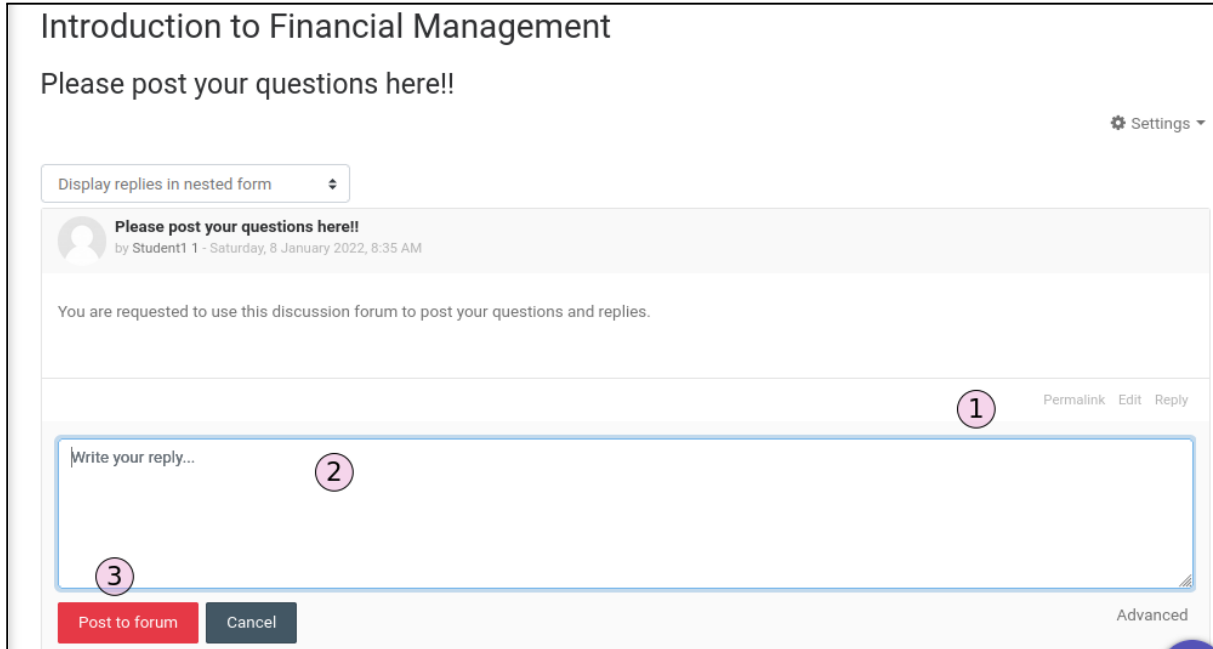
Introduction to Financial Management

Please post your questions here!!

Settings

Display replies in nested form

Please post your questions here!!
by Student1 1 - Saturday, 8 January 2022, 8:35 AM

You are requested to use this discussion forum to post your questions and replies.

1

Permalink Edit Reply

Write your reply...

2

3

Post to forum

Cancel

Advanced